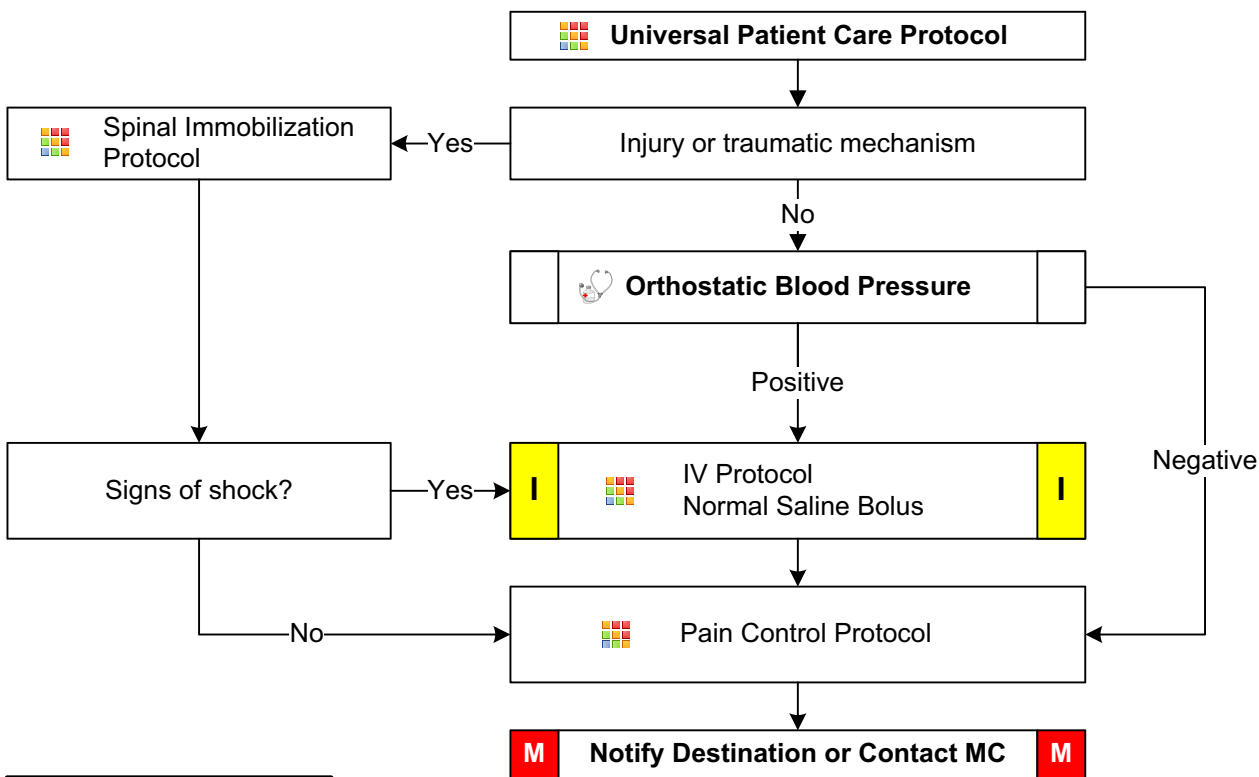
Universal Patient Care Protocol

Injury or traumatic mechanism

Yes

Spinal Immobilization Protocol

No

Orthostatic Blood Pressure

Positive

Negative

Signs of shock?

Yes

I

IV Protocol
Normal Saline Bolus

I

No

Pain Control Protocol

M

Notify Destination or Contact MC

M